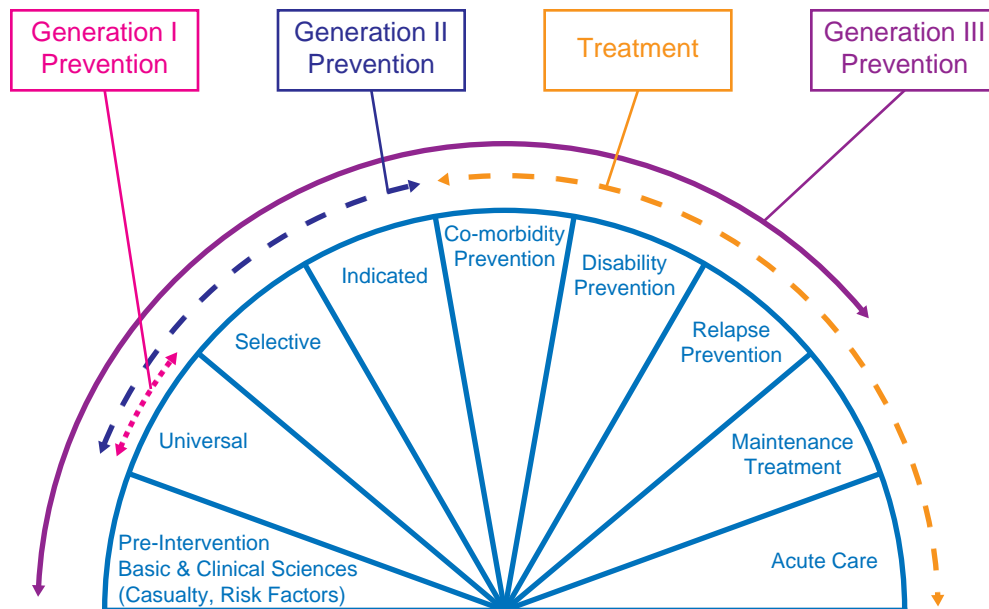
Generation I Prevention

Generation II Prevention

Treatment

Generation III Prevention

Co-morbidity Prevention

Indicated

Disability Prevention

Selective

Relapse Prevention

Universal

Maintenance Treatment

Pre-Intervention Basic & Clinical Sciences (Casualty, Risk Factors)

Acute Care